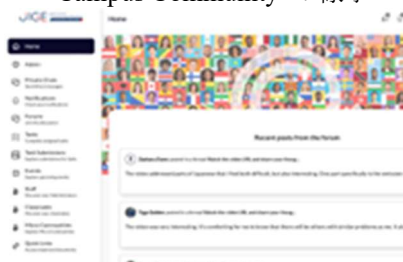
Campus Community の紹介

JICE

Home

Home

Admin

Private Chats

Notifications

Forums

Tests

Task Submissions

Events

Staff

Classmates

Mixed Communities

Quick Links

Recent posts from the forum

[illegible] posted to a thread Watch the video URL and learn your Hiragana

The video addressed parts of Japanese that I find both difficult, but also interesting. One part specifically is the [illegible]

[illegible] posted to a thread Watch the video URL and learn your Hiragana

The video was very interesting. It's comforting for me to know that there will be others with similar problems as me. It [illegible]